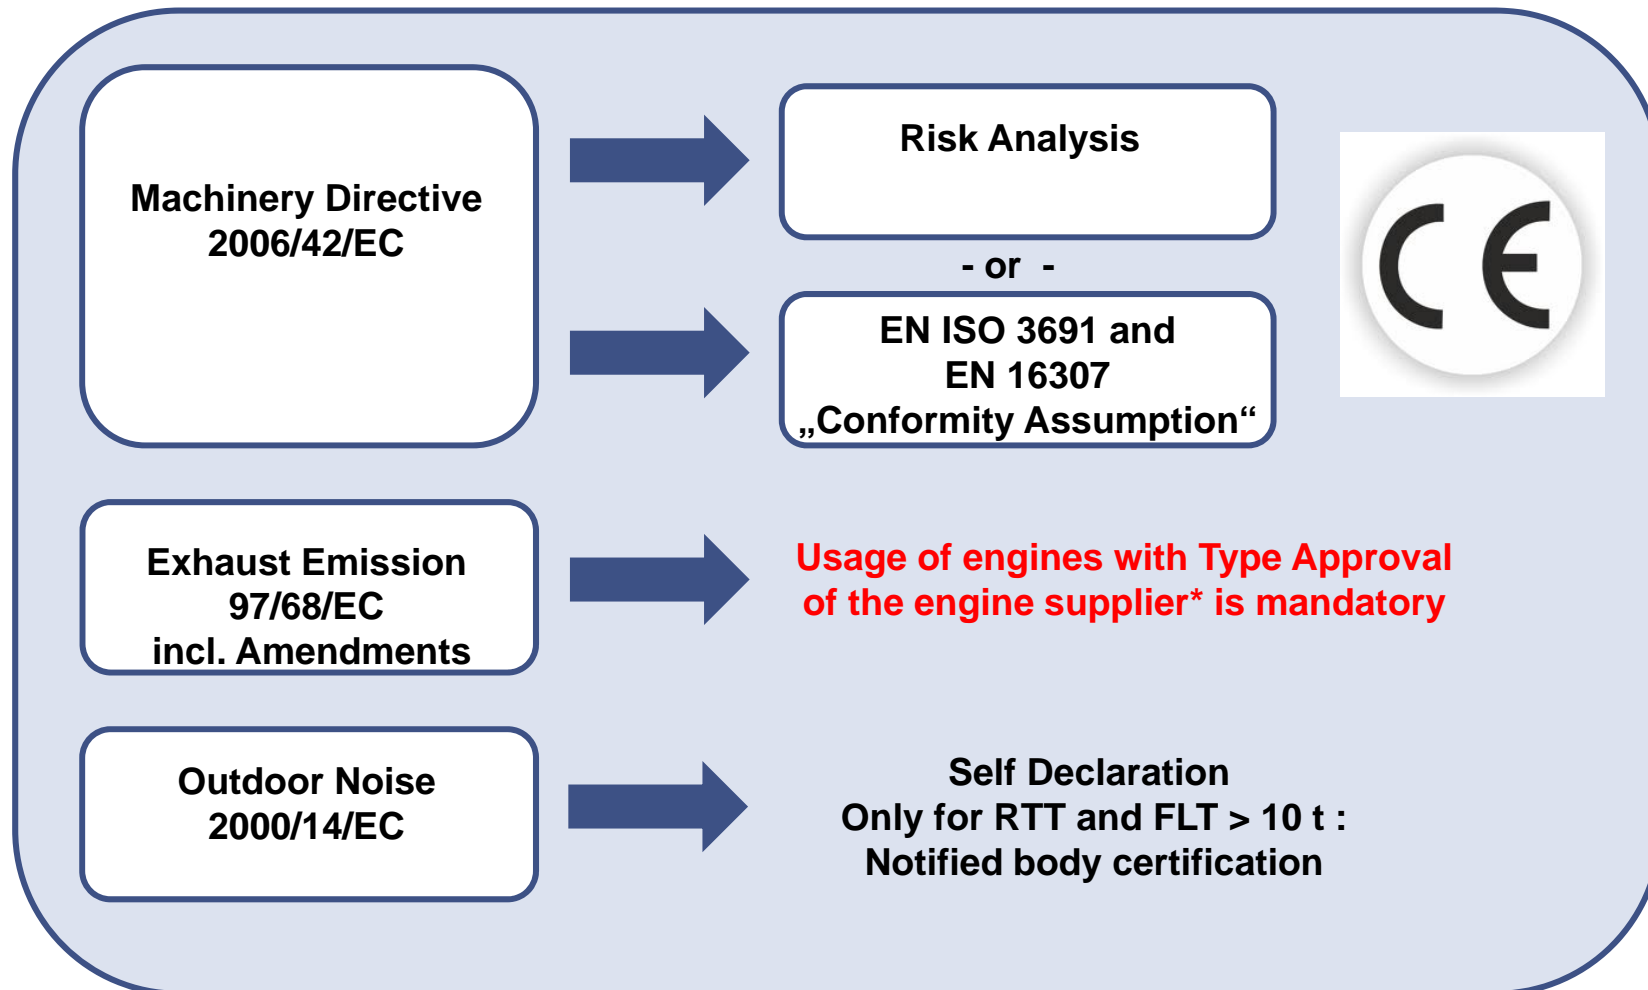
Machinery Directive
2006/42/EC

Risk Analysis

- or -

EN ISO 3691 and
EN 16307
„Conformity Assumption“

CE

Exhaust Emission
97/68/EC
incl. Amendments

Usage of engines with Type Approval of the engine supplier* is mandatory

Outdoor Noise
2000/14/EC

Self Declaration
Only for RTT and FLT > 10 t :
Notified body certification